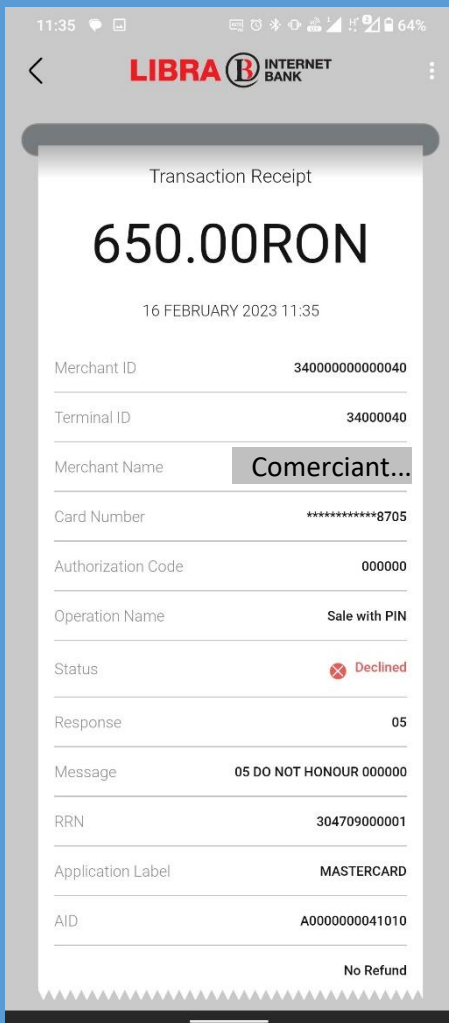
11:35 64%

LIBRA B INTERNET BANK

Transaction Receipt

650.00RON

16 FEBRUARY 2023 11:35

| | |
|---|---|
| Merchant ID | 340000000000040 |
| Terminal ID | 34000040 |
| Merchant Name | Comerciant... |
| Card Number | ************8705 |
| Authorization Code | 000000 |
| Operation Name | Sale with PIN |
| Status | Declined |
| Response | 05 |
| Message | 05 DO NOT HONOUR 000000 |
| RRN | 304709000001 |
| Application Label | MASTERCARD |
| AID | A0000000041010 |
| | No Refund |